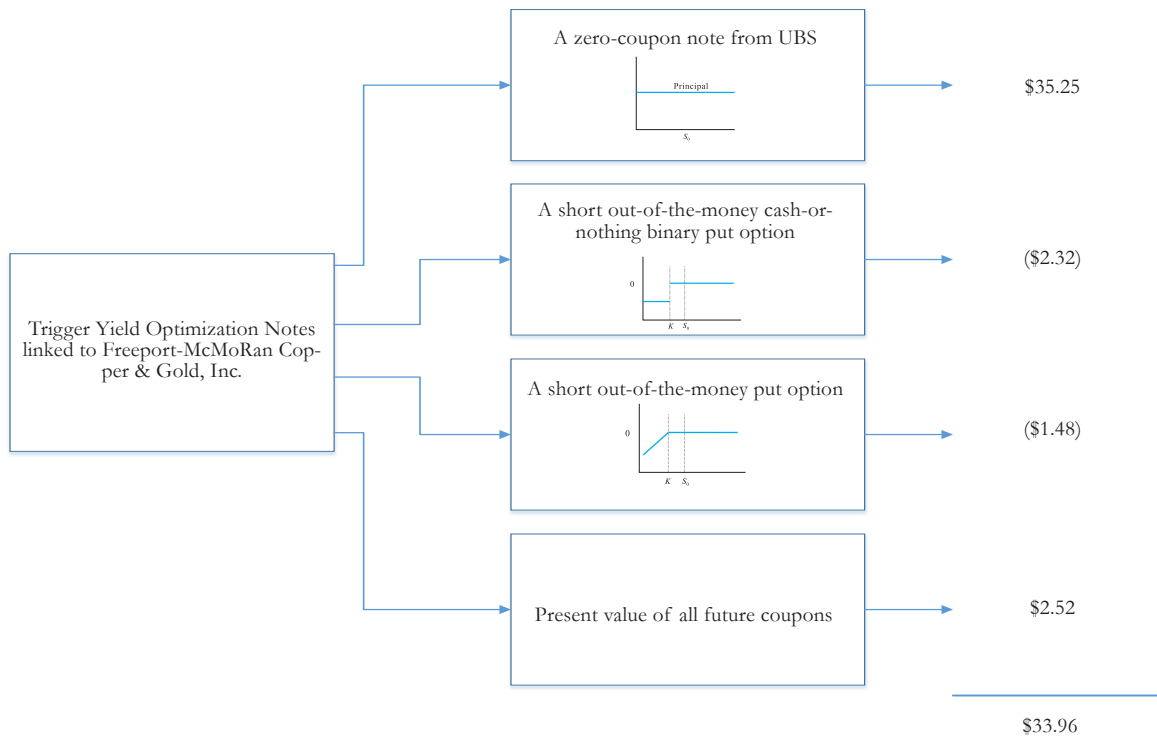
Trigger Yield Optimization Notes linked to Freeport-McMoRan Copper & Gold, Inc.

A zero-coupon note from UBS

Principal

$S_0$

$35.25

A short out-of-the-money cash-or-nothing binary put option

0

$K$ $S_0$

($2.32)

A short out-of-the-money put option

0

$K$ $S_0$

($1.48)

Present value of all future coupons

$2.52

$33.96